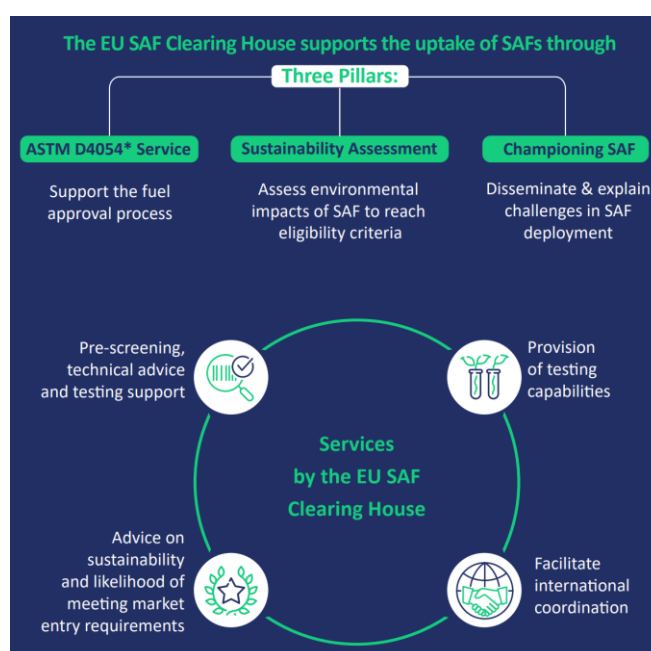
The EU SAF Clearing House supports the uptake of SAFs through

Three Pillars:

ASTM D4054* Service

Support the fuel approval process

Sustainability Assessment

Assess environmental impacts of SAF to reach eligibility criteria

Championing SAF

Disseminate & explain challenges in SAF deployment

Pre-screening, technical advice and testing support

Provision of testing capabilities

Services by the EU SAF Clearing House

Advice on sustainability and likelihood of meeting market entry requirements

Facilitate international coordination